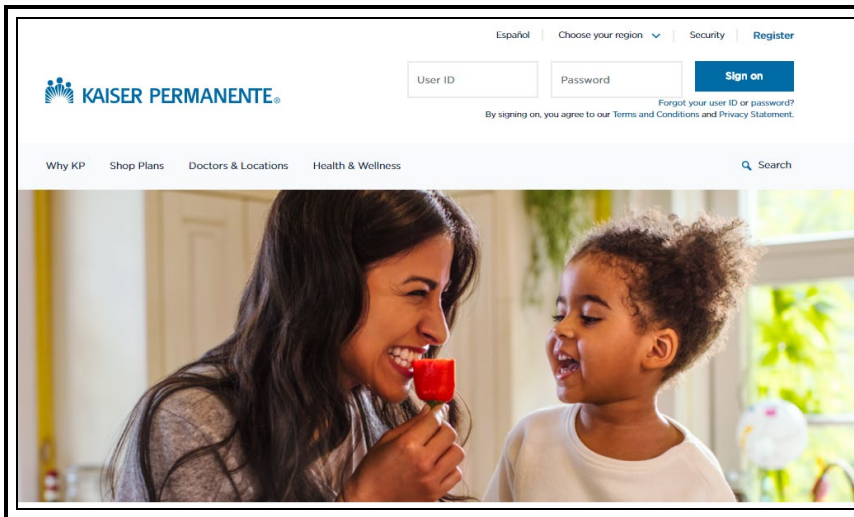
Español | Choose your region | Security | Register

KAISER PERMANENTE®

User ID

Password

Sign on

Forgot your user ID or password?

By signing on, you agree to our Terms and Conditions and Privacy Statement.

Why KP  Shop Plans  Doctors & Locations  Health & Wellness

Search